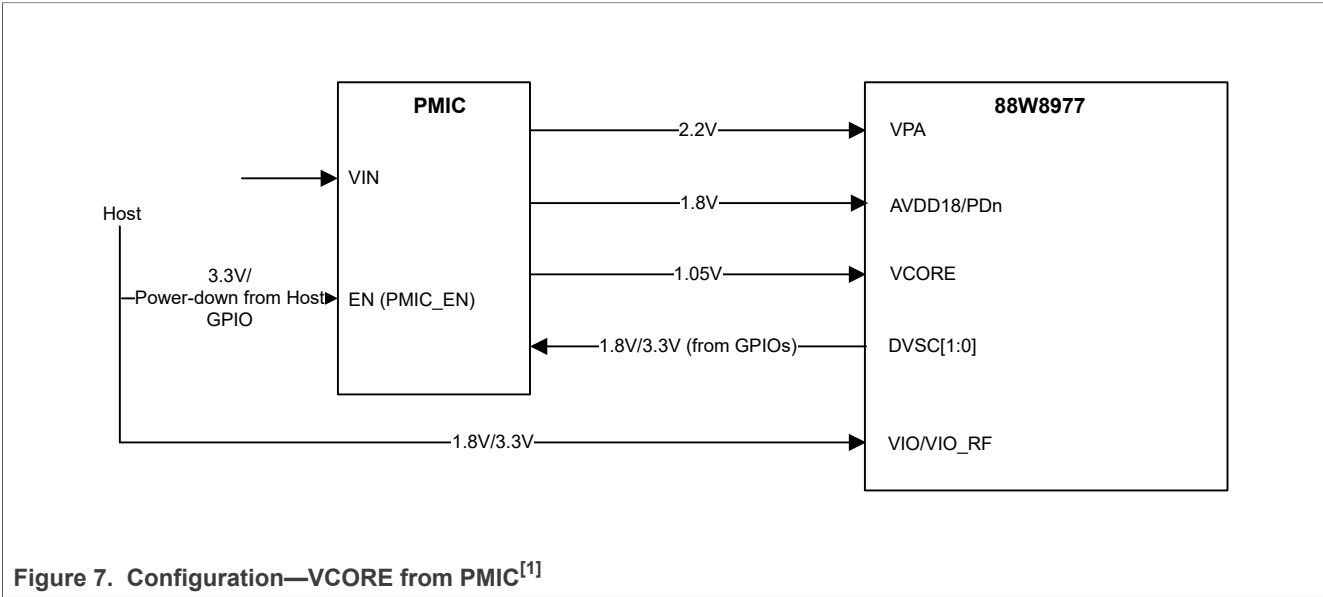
PMIC

88W8977

VIN

Host

3.3V/
Power-down from Host
GPIO

EN (PMIC_EN)

2.2V

1.8V

1.05V

1.8V/3.3V (from GPIOs)

1.8V/3.3V

VPA

AVDD18/PDn

VCORE

DVSC[1:0]

VIO/VIO_RF

Figure 7. Configuration—VCORE from PMIC$^{[1]}$